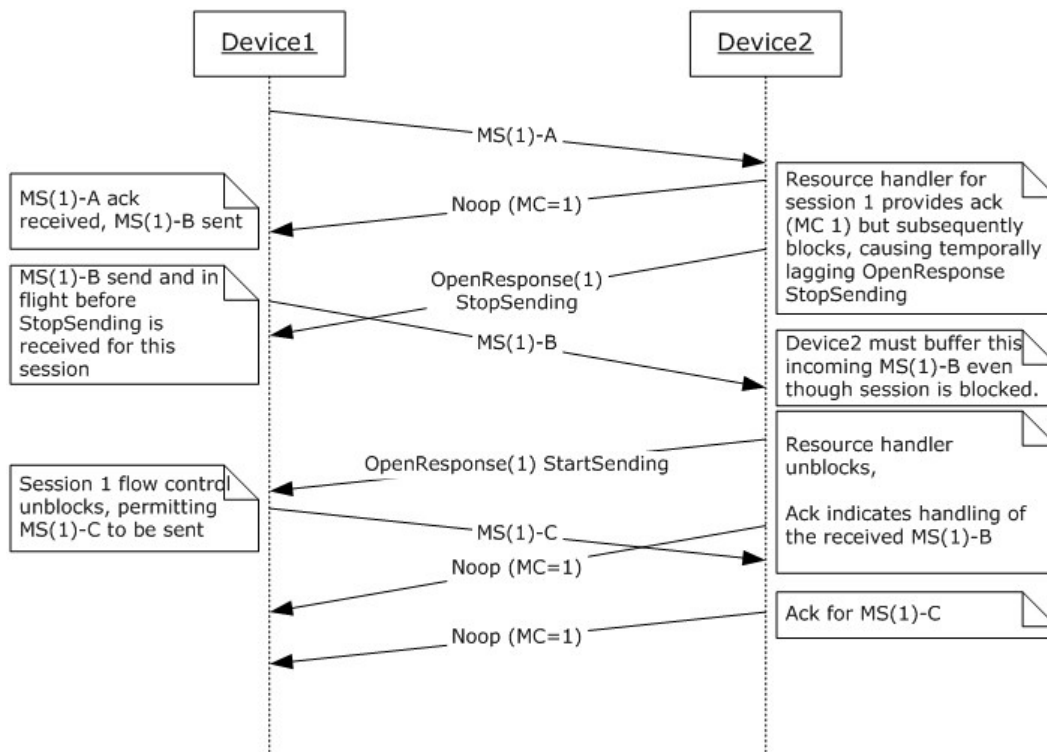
Device1

Device2

MS(1)-A

Resource handler for session 1 provides ack (MC 1) but subsequently blocks, causing temporally lagging OpenResponse StopSending

MS(1)-A ack received, MS(1)-B sent

Noop (MC=1)

MS(1)-B send and in flight before StopSending is received for this session

OpenResponse(1) StopSending

MS(1)-B

Device2 must buffer this incoming MS(1)-B even though session is blocked.

Resource handler unblocks,

Ack indicates handling of the received MS(1)-B

OpenResponse(1) StartSending

Session 1 flow control unblocks, permitting MS(1)-C to be sent

MS(1)-C

Noop (MC=1)

Ack for MS(1)-C

Noop (MC=1)